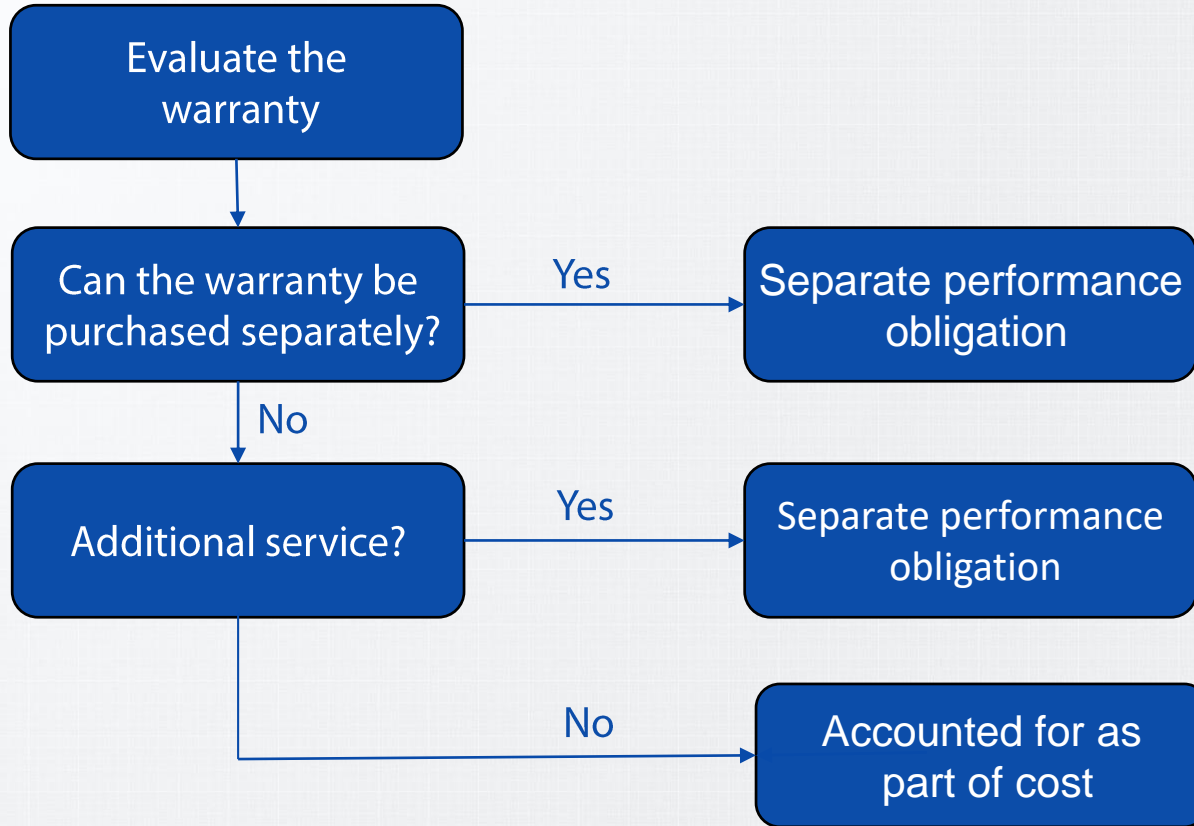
Evaluate the warranty

Can the warranty be purchased separately?

Yes

Separate performance obligation

No

Additional service?

Yes

Separate performance obligation

No

Accounted for as part of cost